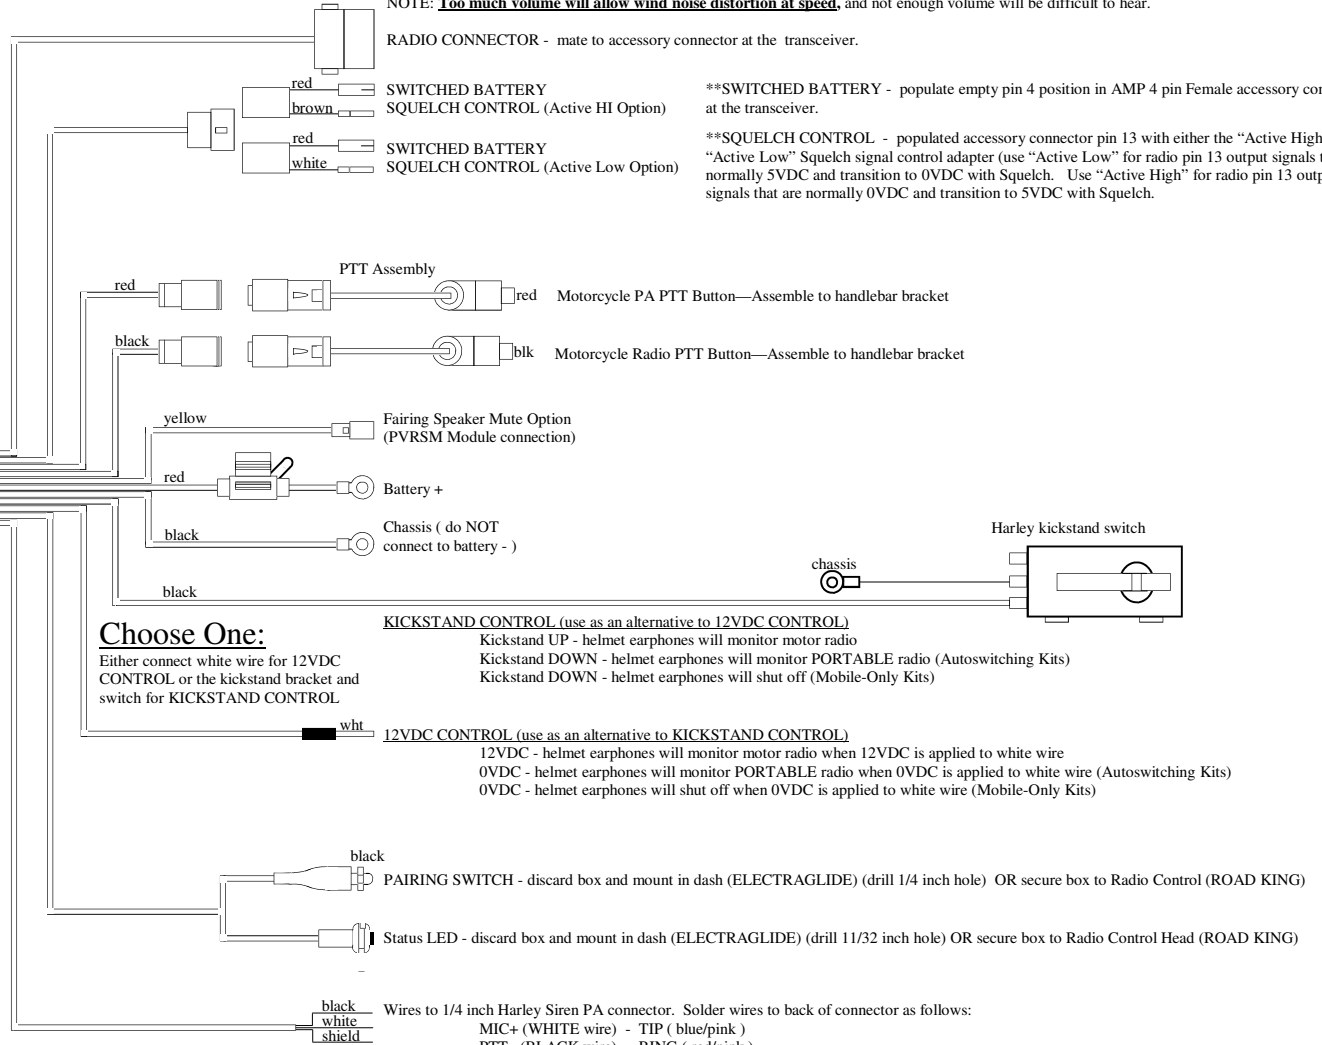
NOTE: **Too much volume will allow wind noise distortion at speed,** and not enough volume will be difficult to hear.

RADIO CONNECTOR - mate to accessory connector at the transceiver.

red
brown
SWITCHED BATTERY
SQUELCH CONTROL (Active HI Option)

red
white
SWITCHED BATTERY
SQUELCH CONTROL (Active Low Option)

**SWITCHED BATTERY - populate empty pin 4 position in AMP 4 pin Female accessory con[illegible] at the transceiver.

**SQUELCH CONTROL - populated accessory connector pin 13 with either the "Active High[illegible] "Active Low" Squelch signal control adapter (use "Active Low" for radio pin 13 output signals t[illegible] normally 5VDC and transition to 0VDC with Squelch. Use "Active High" for radio pin 13 outp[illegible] signals that are normally 0VDC and transition to 5VDC with Squelch.

PTT Assembly

red
red Motorcycle PA PTT Button—Assemble to handlebar bracket

black
blk Motorcycle Radio PTT Button—Assemble to handlebar bracket

yellow
Fairing Speaker Mute Option
(PVRSM Module connection)

red
Battery +

black
Chassis ( do NOT connect to battery - )

Harley kickstand switch

chassis

black

Choose One:
Either connect white wire for 12VDC CONTROL or the kickstand bracket and switch for KICKSTAND CONTROL

KICKSTAND CONTROL (use as an alternative to 12VDC CONTROL)
Kickstand UP - helmet earphones will monitor motor radio
Kickstand DOWN - helmet earphones will monitor PORTABLE radio (Autoswitching Kits)
Kickstand DOWN - helmet earphones will shut off (Mobile-Only Kits)

wht
12VDC CONTROL (use as an alternative to KICKSTAND CONTROL)
12VDC - helmet earphones will monitor motor radio when 12VDC is applied to white wire
0VDC - helmet earphones will monitor PORTABLE radio when 0VDC is applied to white wire (Autoswitching Kits)
0VDC - helmet earphones will shut off when 0VDC is applied to white wire (Mobile-Only Kits)

black
PAIRING SWITCH - discard box and mount in dash (ELECTRAGLIDE) (drill 1/4 inch hole) OR secure box to Radio Control (ROAD KING)

Status LED - discard box and mount in dash (ELECTRAGLIDE) (drill 11/32 inch hole) OR secure box to Radio Control Head (ROAD KING)

black
white
shield
Wires to 1/4 inch Harley Siren PA connector. Solder wires to back of connector as follows:
MIC+ (WHITE wire) - TIP ( blue/pink )
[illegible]